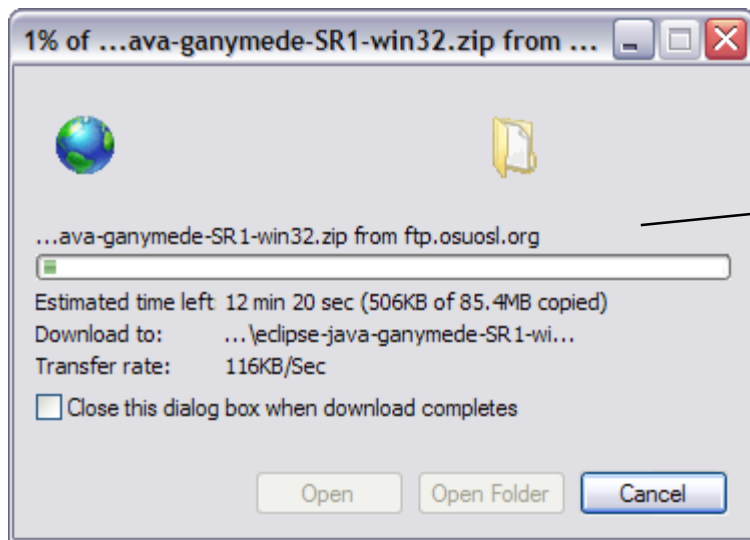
1% of ...ava-ganymede-SR1-win32.zip from ...

...ava-ganymede-SR1-win32.zip from ftp.osuosl.org

Estimated time left 12 min 20 sec (506KB of 85.4MB copied)
Download to: ...\eclipse-java-ganymede-SR1-wi...
Transfer rate: 116KB/Sec

Close this dialog box when download completes

Open
Open Folder
Cancel